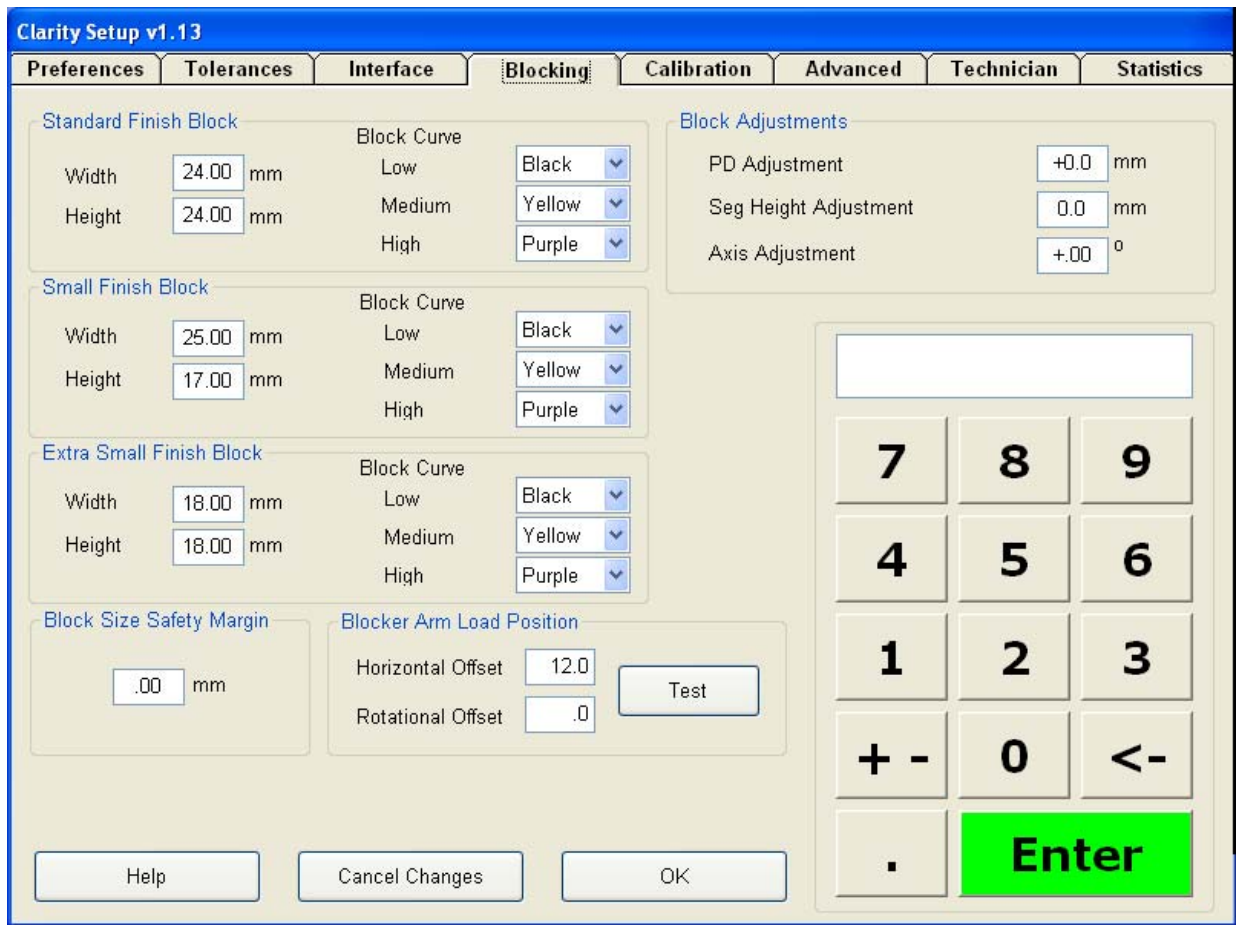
Clarity Setup v1.13

Preferences | Tolerances | Interface | Blocking | Calibration | Advanced | Technician | Statistics

Standard Finish Block

Width 24.00 mm

Height 24.00 mm

Block Curve

Low Black

Medium Yellow

High Purple

Small Finish Block

Width 25.00 mm

Height 17.00 mm

Block Curve

Low Black

Medium Yellow

High Purple

Extra Small Finish Block

Width 18.00 mm

Height 18.00 mm

Block Curve

Low Black

Medium Yellow

High Purple

Block Size Safety Margin

.00 mm

Blocker Arm Load Position

Horizontal Offset 12.0

Rotational Offset .0

Test

Block Adjustments

PD Adjustment +0.0 mm

Seg Height Adjustment 0.0 mm

Axis Adjustment +.00 o

7 8 9

4 5 6

1 2 3

+ - 0 <-

. Enter

Help

Cancel Changes

OK